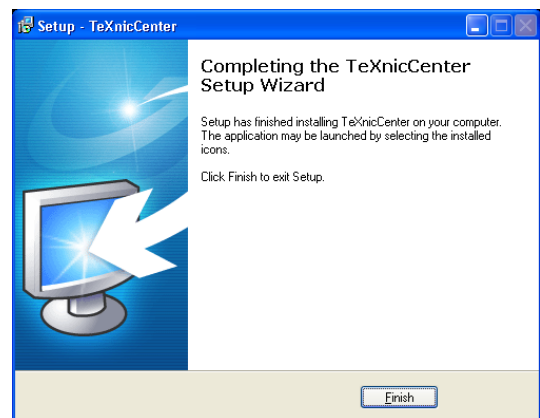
Setup - TeXnicCenter

Completing the TeXnicCenter Setup Wizard

Setup has finished installing TeXnicCenter on your computer. The application may be launched by selecting the installed icons.

Click Finish to exit Setup.

Finish